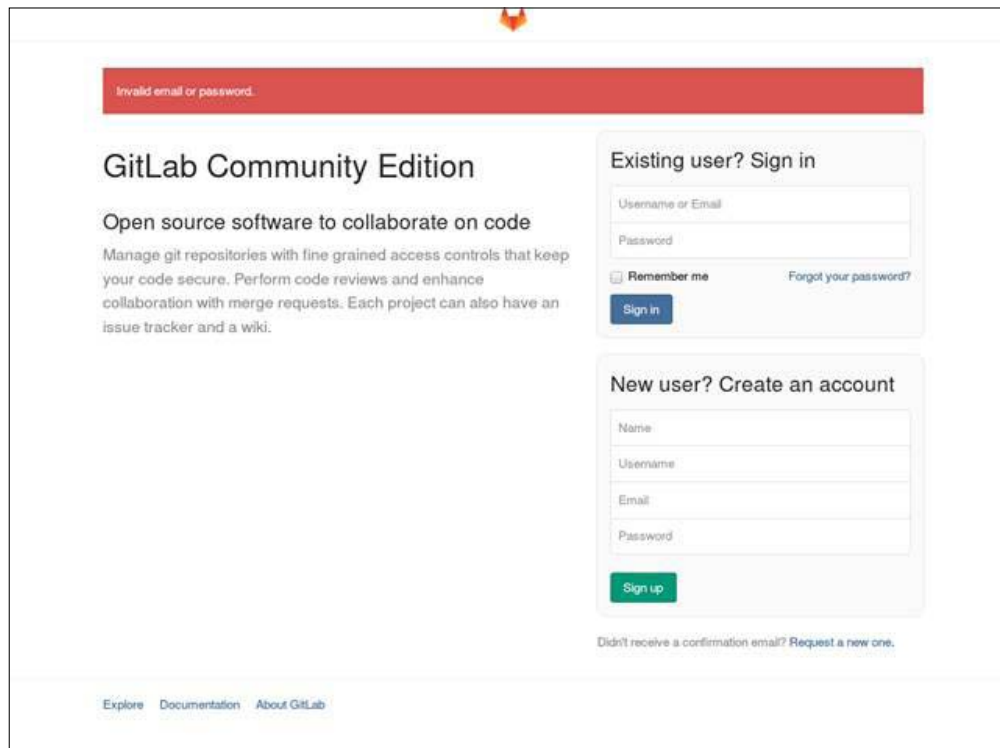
Invalid email or password.

GitLab Community Edition

Open source software to collaborate on code

Manage git repositories with fine grained access controls that keep your code secure. Perform code reviews and enhance collaboration with merge requests. Each project can also have an issue tracker and a wiki.

Existing user? Sign in

Username or Email

Password

Remember me

Forgot your password?

Sign in

New user? Create an account

Name

Username

Email

Password

Sign up

Didn't receive a confirmation email? Request a new one.

Explore Documentation About GitLab